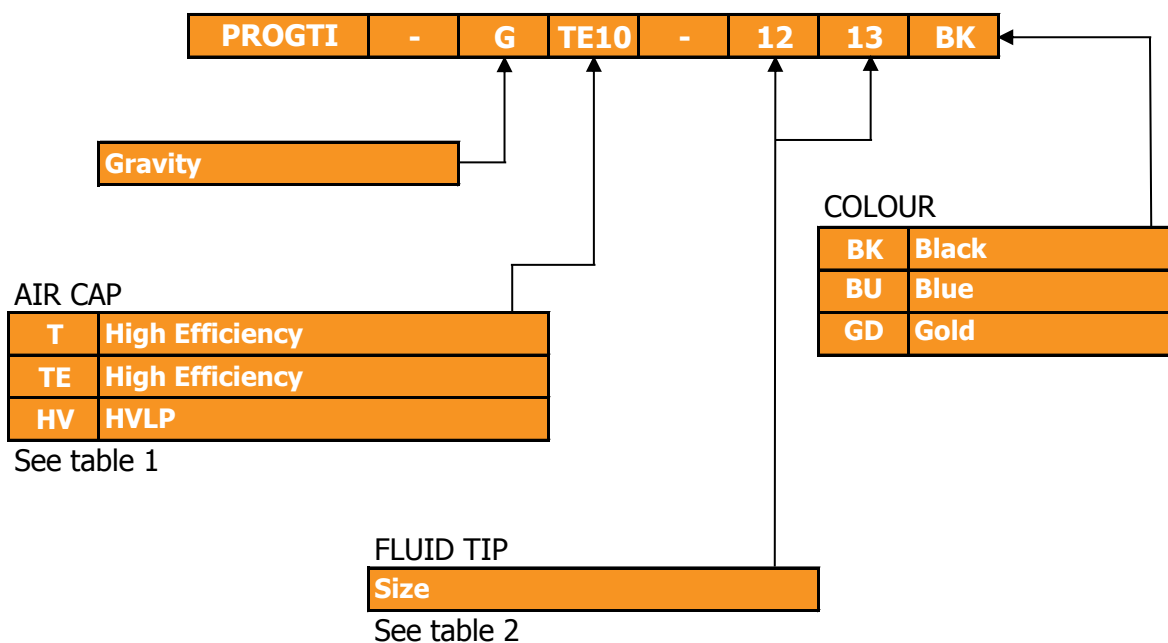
| PROGTI | - | G | TE10 | - | 12 | 13 | BK |
|---|---|---|---|---|---|---|---|

Gravity

COLOUR

| BK | Black |
|---|---|
| BU | Blue |
| GD | Gold |

AIR CAP

| T | High Efficiency |
|---|---|
| TE | High Efficiency |
| HV | HVLP |

See table 1

FLUID TIP

Size

See table 2